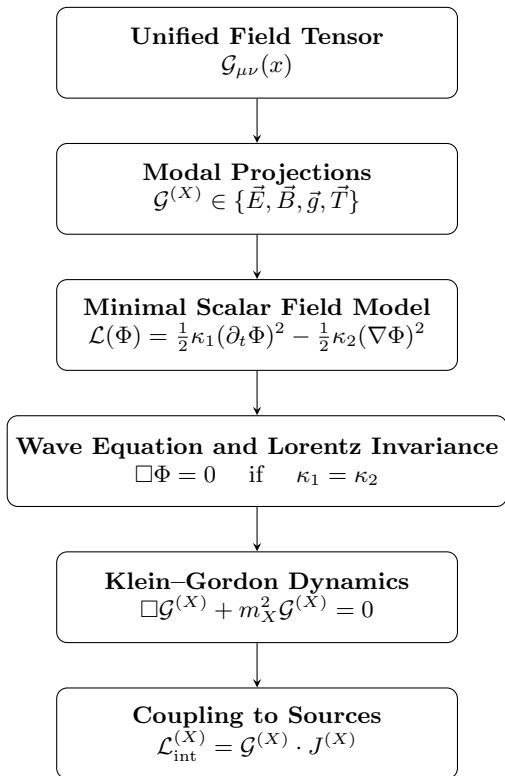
Unified Field Tensor
$\mathcal{G}_{\mu\nu}(x)$

Modal Projections
$\mathcal{G}^{(X)} \in \{\vec{E}, \vec{B}, \vec{g}, \vec{T}\}$

Minimal Scalar Field Model
$\mathcal{L}(\Phi) = \frac{1}{2}\kappa_1(\partial_t \Phi)^2 - \frac{1}{2}\kappa_2(\nabla\Phi)^2$

Wave Equation and Lorentz Invariance
$\Box\Phi = 0 \quad \text{if} \quad \kappa_1 = \kappa_2$

Klein–Gordon Dynamics
$\Box\mathcal{G}^{(X)} + m_X^2\mathcal{G}^{(X)} = 0$

Coupling to Sources
$\mathcal{L}_{\text{int}}^{(X)} = \mathcal{G}^{(X)} \cdot J^{(X)}$